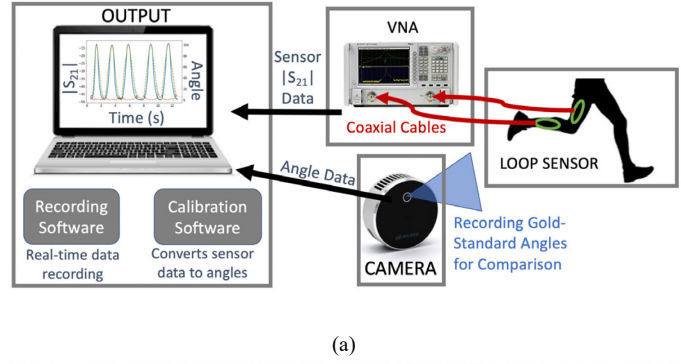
OUTPUT

$|S_{21}|$

Angle

Time (s)

VNA

Sensor $|S_{21}|$ Data

Coaxial Cables

LOOP SENSOR

Angle Data

Recording Software

Real-time data recording

Calibration Software

Converts sensor data to angles

CAMERA

Recording Gold-Standard Angles for Comparison

(a)